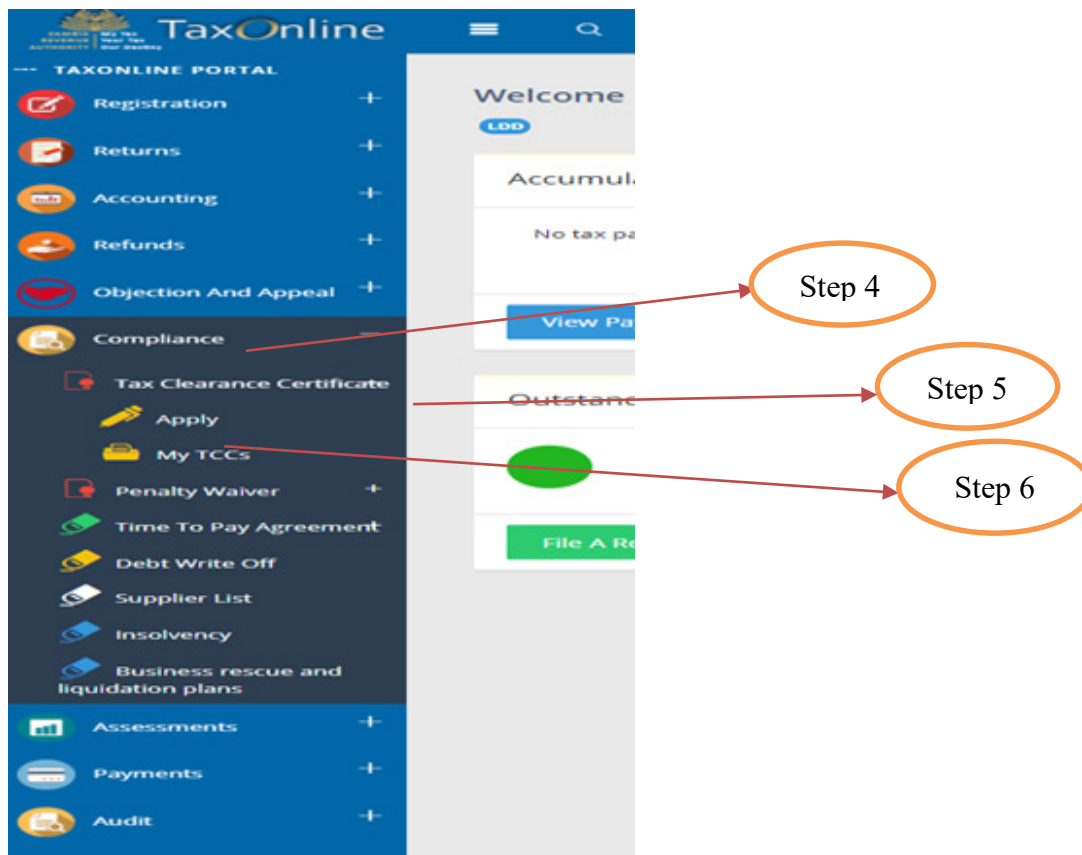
ZAMBIA REVENUE AUTHORITY | My Tax Your Tax Our Destiny
TaxOnline

--- TAXONLINE PORTAL
Registration +
Returns +
Accounting +
Refunds +
Objection And Appeal +
Compliance −
Tax Clearance Certificate
Apply
My TCCs
Penalty Waiver +
Time To Pay Agreement
Debt Write Off
Supplier List
Insolvency
Business rescue and liquidation plans
Assessments +
Payments +
Audit +

Welcome
LDD
Accumula
No tax pa
View Pa
Outstanc
File A Re

Step 4
Step 5
Step 6